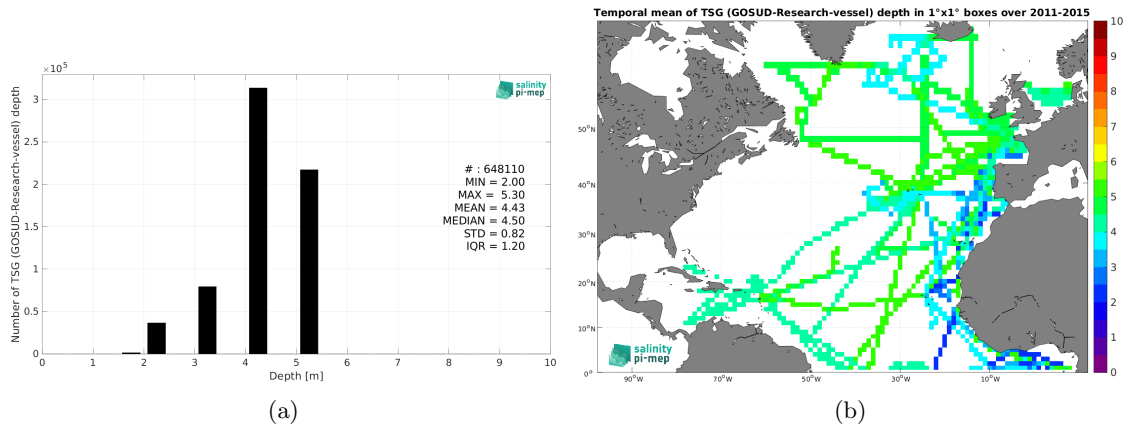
$\times 10^5$

salinity pi-mep

Number of TSG (GOSUD-Research-vessel) depth

3
2.5
2
1.5
1
0.5
0

# : 648110
MIN = 2.00
MAX = 5.30
MEAN = 4.43
MEDIAN = 4.50
STD = 0.82
IQR = 1.20

0 1 2 3 4 5 6 7 8 9 10
Depth [m]

(a)

Temporal mean of TSG (GOSUD-Research-vessel) depth in 1°x1° boxes over 2011-2015

50°N
40°N
30°N
20°N
10°N
0°

90°W 70°W 50°W 30°W 10°W

salinity pi-mep

10
9
8
7
6
5
4
3
2
1
0

(b)